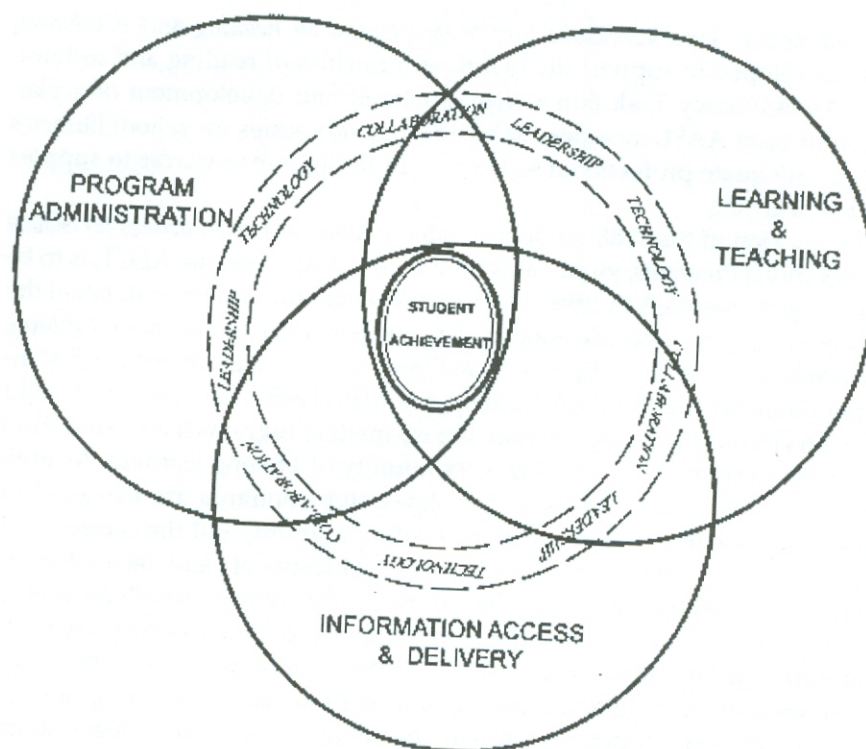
PROGRAM ADMINISTRATION

LEARNING & TEACHING

INFORMATION ACCESS & DELIVERY

STUDENT ACHIEVEMENT

COLLABORATION

LEADERSHIP

TECHNOLOGY

TECHNOLOGY

LEADERSHIP

COLLABORATION

LEADERSHIP

TECHNOLOGY

COLLABORATION

TECHNOLOGY

LEADERSHIP